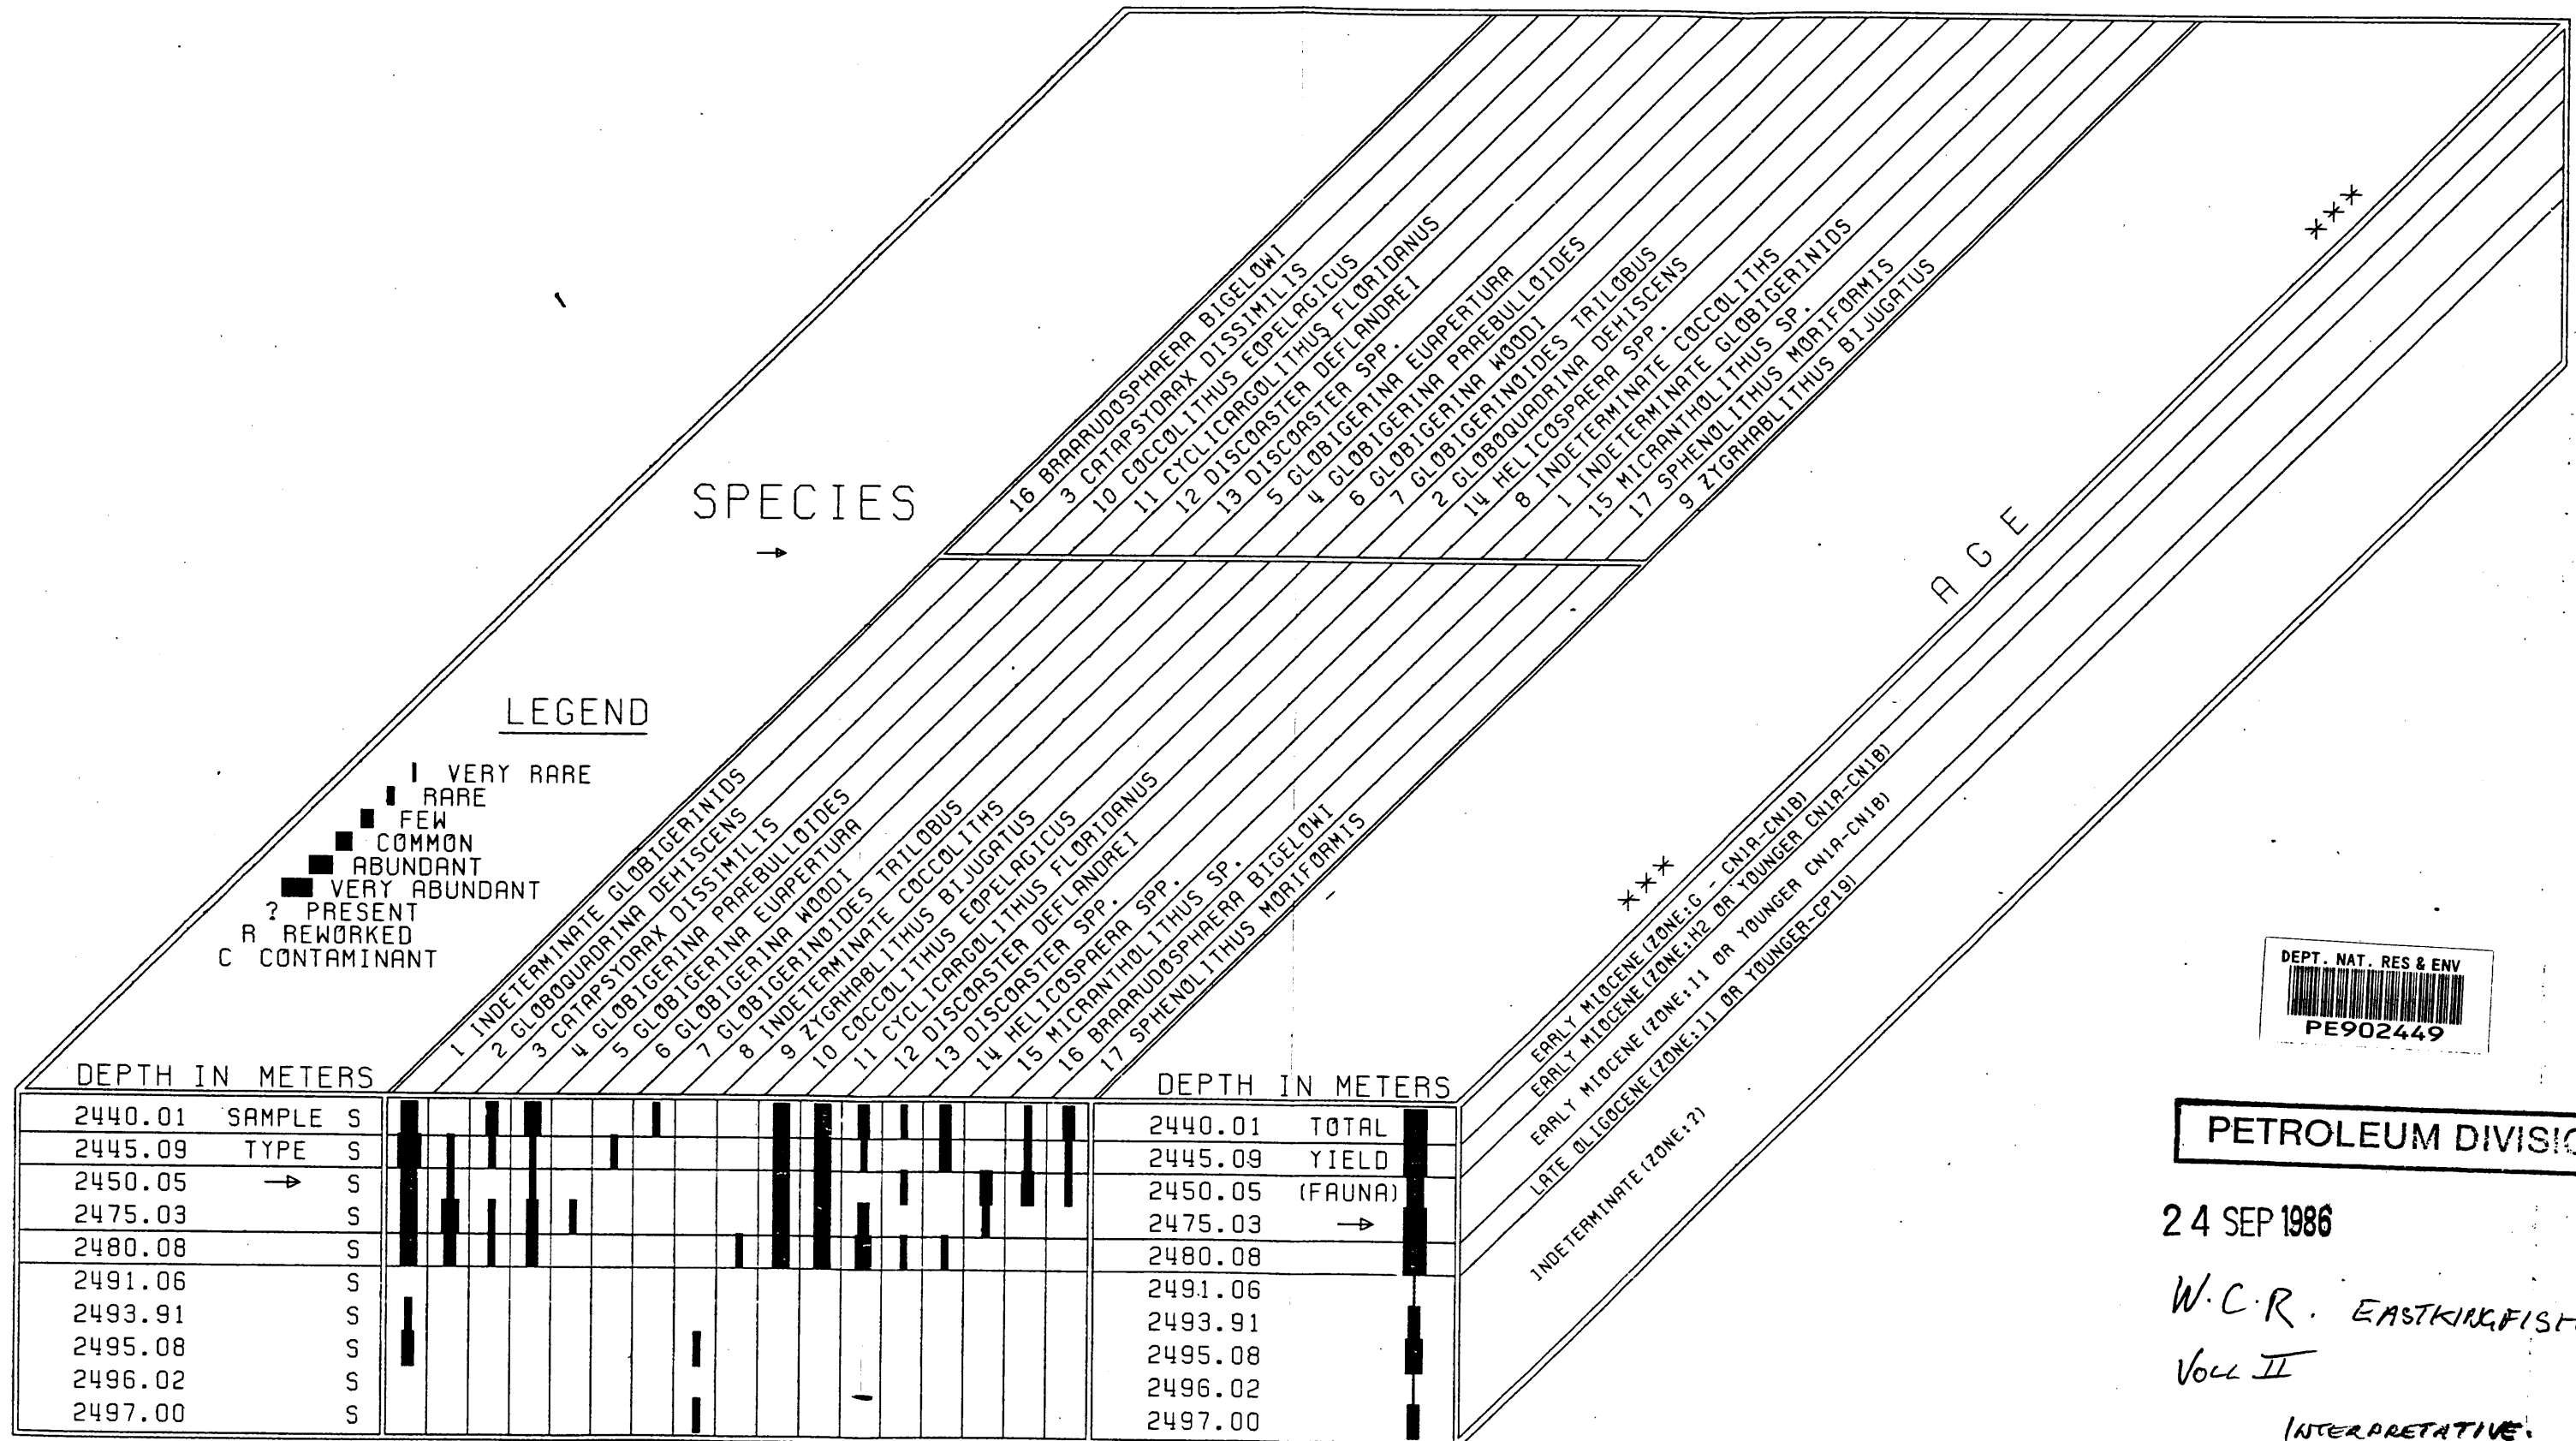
SPECIES
→

16 BRAARUDOSPHAERA BIGELOWI
3 CATAPSYDRAX DISSIMILIS
10 COCCOLITHUS EOPELAGICUS
11 CYCLICARGOLITHUS FLORIDANUS
12 DISCOASTER DEFLANDREI
13 DISCOASTER SPP.
5 GLOBIGERINA EUAPERTURA
4 GLOBIGERINA PRAEBULLOIDES
6 GLOBIGERINA WOODI
7 GLOBIGERINOIDES TRILOBUS
2 GLOBOQUADRINA DEHISCENS
14 HELICOSPAERA SPP.
8 INDETERMINATE COCCOLITHS
1 INDETERMINATE GLOBIGERINIDS
15 MICRANTHOLITHUS SP.
17 SPHENOLITHUS MORIFORMIS
9 ZYGRHABLITHUS BIJUGATUS

***

AGE

LEGEND
VERY RARE
RARE
FEW
COMMON
ABUNDANT
VERY ABUNDANT
? PRESENT
R REWORKED
C CONTAMINANT

1 INDETERMINATE GLOBIGERINIDS
2 GLOBOQUADRINA DEHISCENS
3 CATAPSYDRAX DISSIMILIS
4 GLOBIGERINA PRAEBULLOIDES
5 GLOBIGERINA EUAPERTURA
6 GLOBIGERINA WOODI
7 GLOBIGERINOIDES TRILOBUS
8 INDETERMINATE COCCOLITHS
9 ZYGRHABLITHUS BIJUGATUS
10 COCCOLITHUS EOPELAGICUS
11 CYCLICARGOLITHUS FLORIDANUS
12 DISCOASTER DEFLANDREI
13 DISCOASTER SPP.
14 HELICOSPAERA SPP.
15 MICRANTHOLITHUS SP.
16 BRAARUDOSPHAERA BIGELOWI
17 SPHENOLITHUS MORIFORMIS

***

EARLY MIOCENE (ZONE:G - CN1A-CN1B)
EARLY MIOCENE (ZONE:H2 OR YOUNGER CN1A-CN1B)
EARLY MIOCENE (ZONE:I1 OR YOUNGER CN1A-CN1B)
LATE OLIGOCENE (ZONE:I1 OR YOUNGER-CP19)
INDETERMINATE (ZONE:?)

DEPTH IN METERS
2440.01 SAMPLE S
2445.09 TYPE S
2450.05 → S
2475.03 S
2480.08 S
2491.06 S
2493.91 S
2495.08 S
2496.02 S
2497.00 S

DEPTH IN METERS
2440.01 TOTAL
2445.09 YIELD
2450.05 (FAUNA)
2475.03 →
2480.08
2491.06
2493.91
2495.08
2496.02
2497.00

DEPT. NAT. RES & ENV
PE902449

PETROLEUM DIVISI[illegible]

24 SEP 1986

W.C.R. EASTKINGFIS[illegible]
Vol II
INTERPRETATIVE.